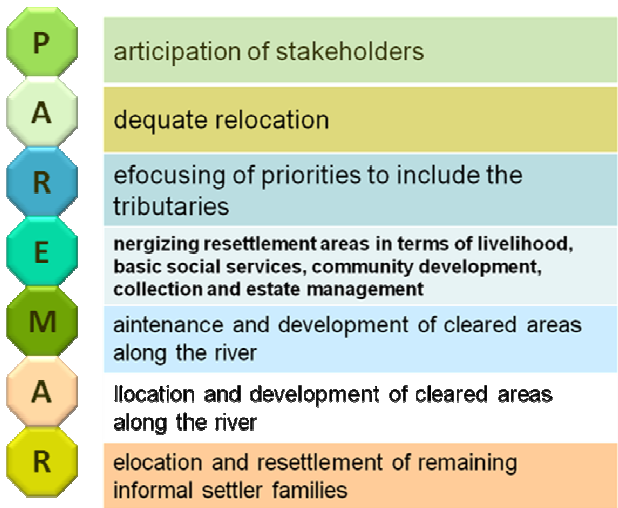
P articipation of stakeholders

A dequate relocation

R efocusing of priorities to include the tributaries

E nergizing resettlement areas in terms of livelihood, basic social services, community development, collection and estate management

M aintenance and development of cleared areas along the river

A llocation and development of cleared areas along the river

R elocation and resettlement of remaining informal settler families